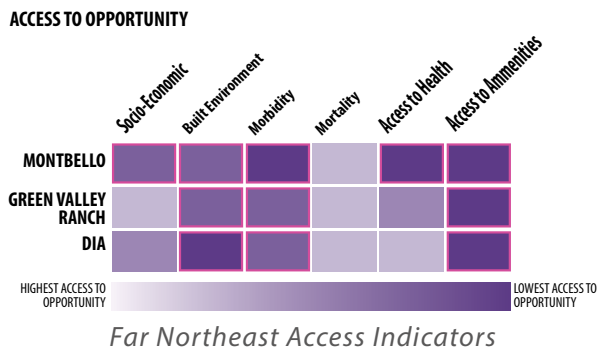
ACCESS TO OPPORTUNITY

Socio-Economic
Built Environment
Morbidity
Mortality
Access to Health
Access to Ammenities

MONTBELLO
GREEN VALLEY RANCH
DIA

HIGHEST ACCESS TO OPPORTUNITY
LOWEST ACCESS TO OPPORTUNITY

Far Northeast Access Indicators